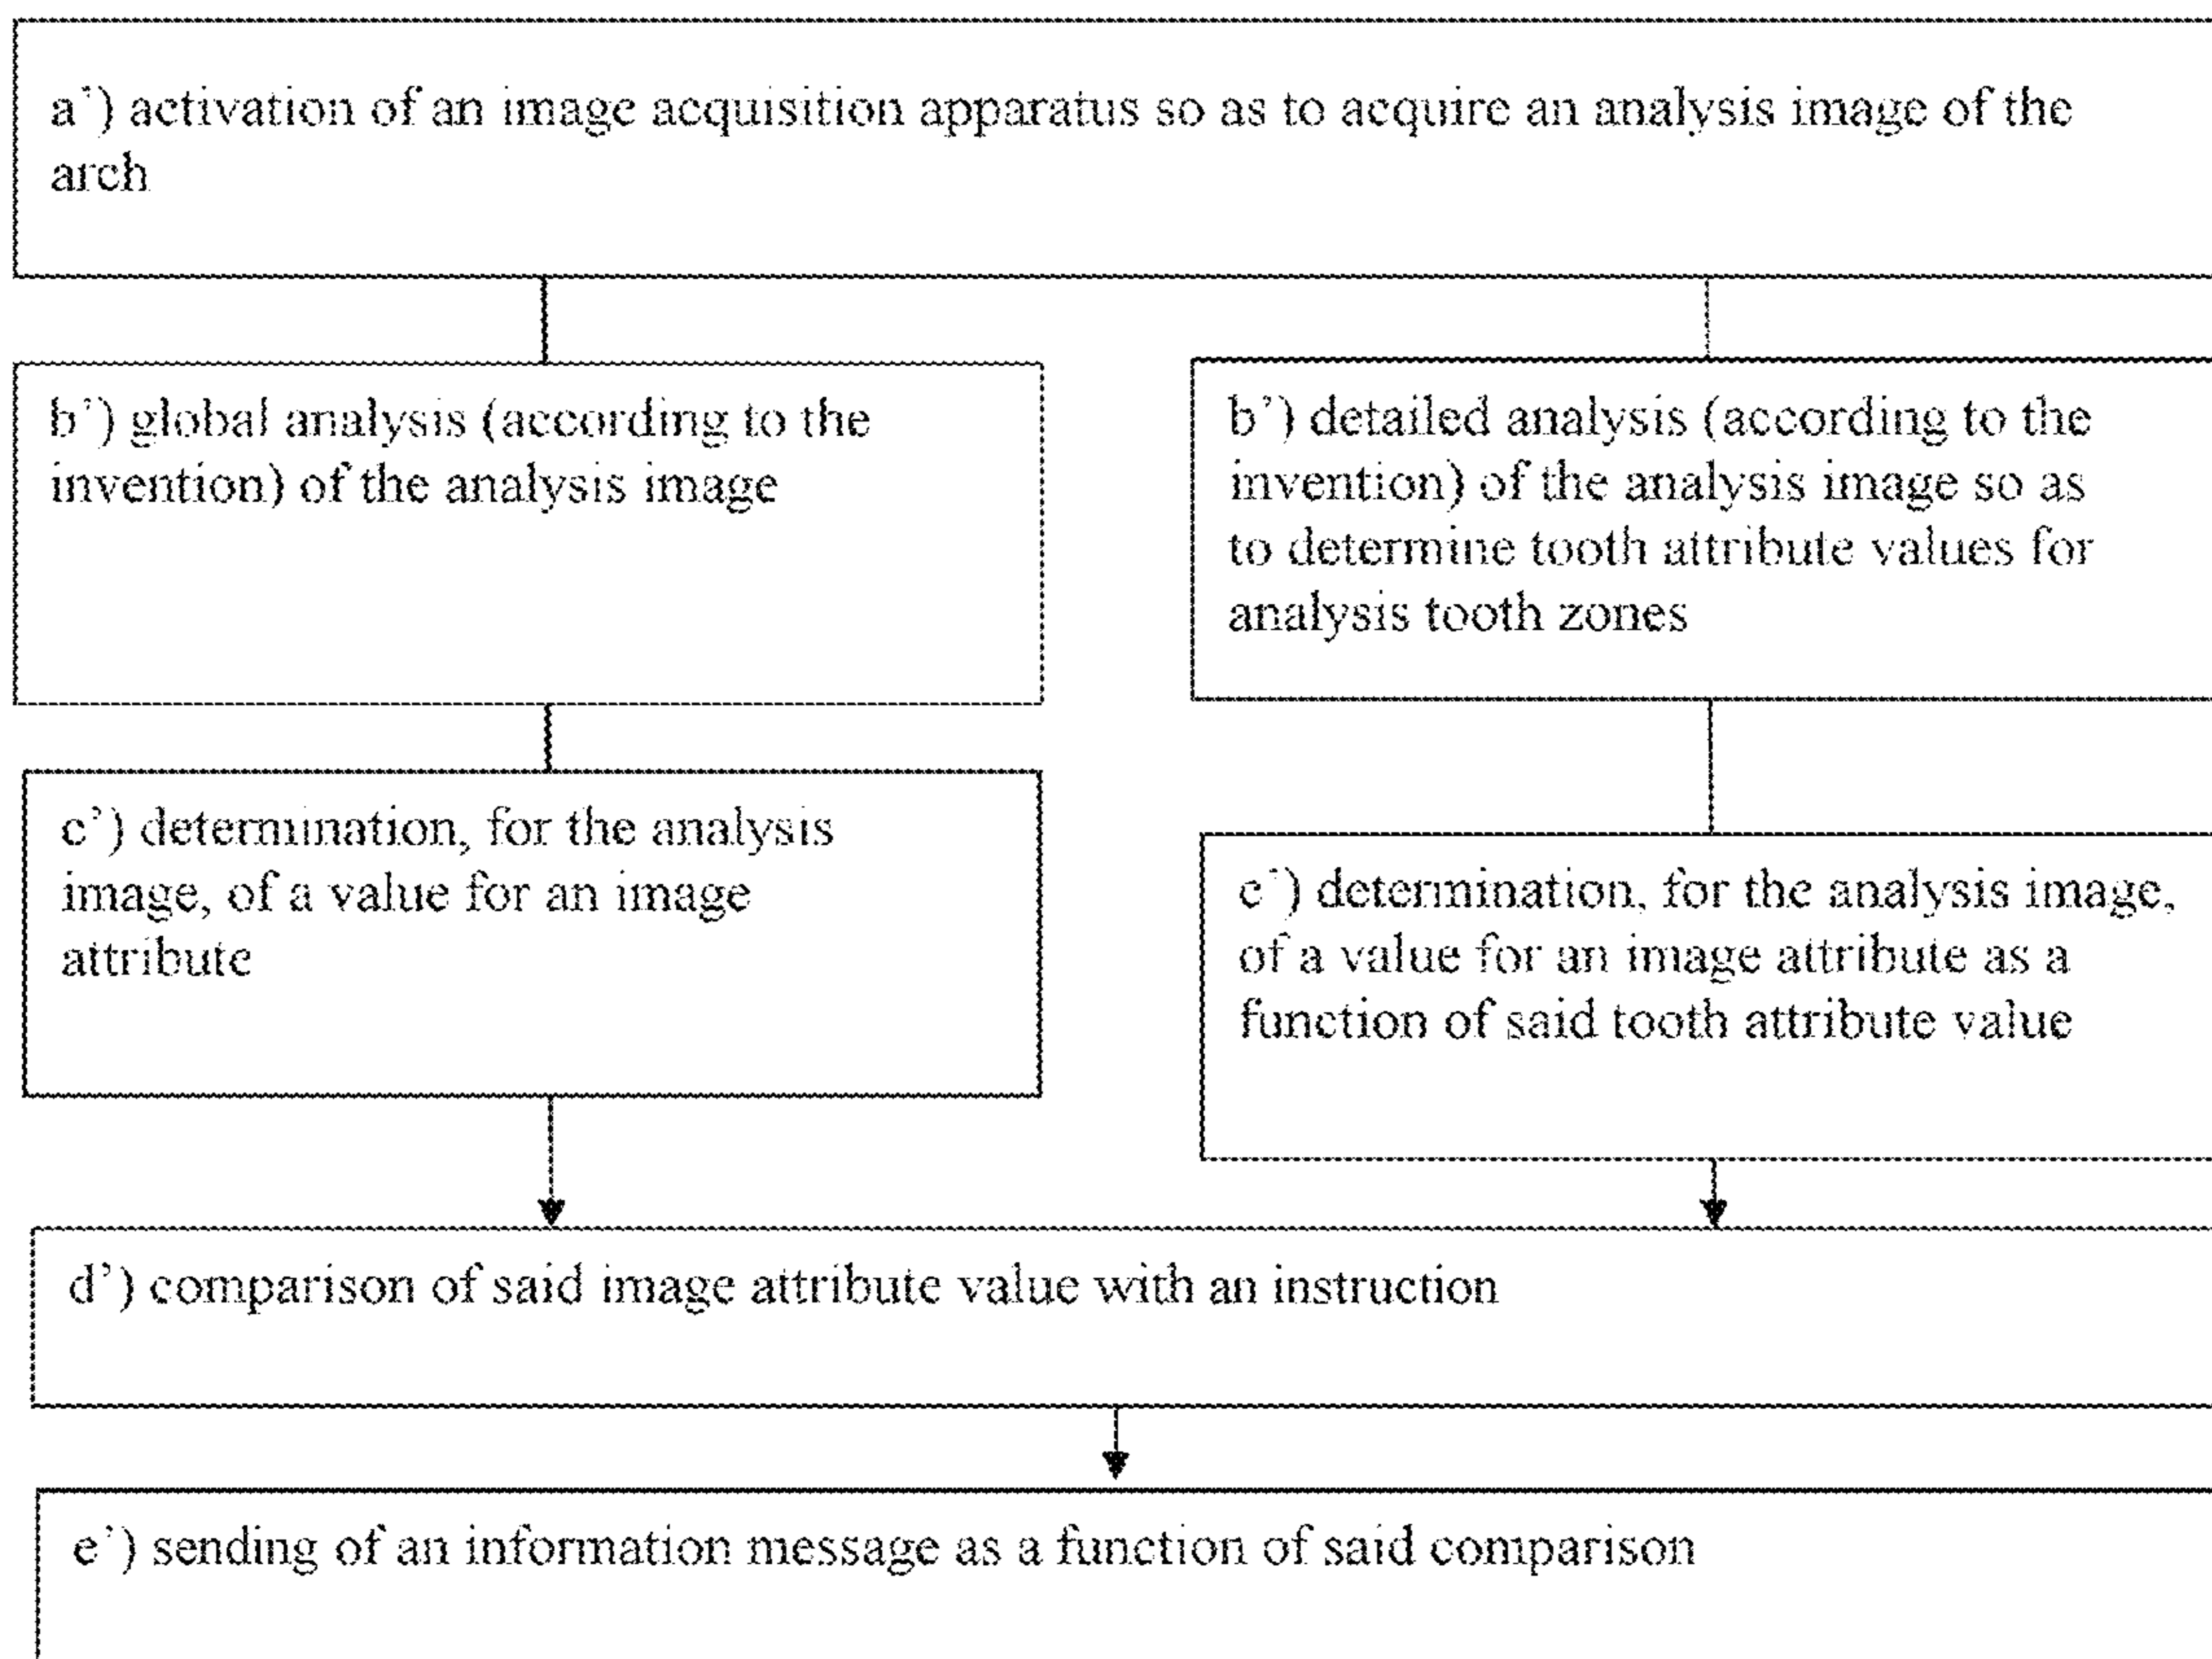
a') activation of an image acquisition apparatus so as to acquire an analysis image of the arch

b') global analysis (according to the invention) of the analysis image

b') detailed analysis (according to the invention) of the analysis image so as to determine tooth attribute values for analysis tooth zones

c') determination, for the analysis image, of a value for an image attribute

c') determination, for the analysis image, of a value for an image attribute as a function of said tooth attribute value

d') comparison of said image attribute value with an instruction

e') sending of an information message as a function of said comparison